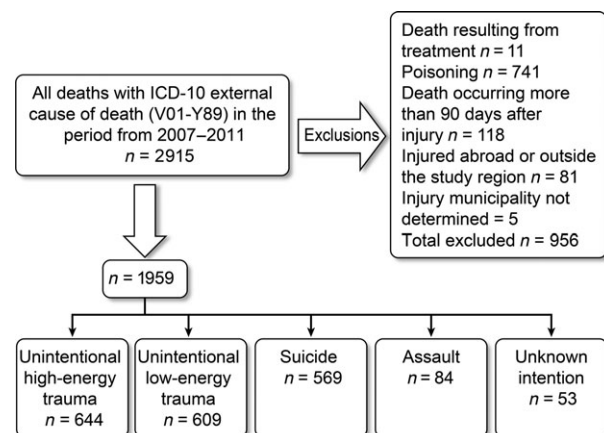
All deaths with ICD-10 external cause of death (V01-Y89) in the period from 2007–2011
$n$ = 2915

Exclusions

Death resulting from treatment $n$ = 11
Poisoning $n$ = 741
Death occurring more than 90 days after injury $n$ = 118
Injured abroad or outside the study region $n$ = 81
Injury municipality not determined = 5
Total excluded $n$ = 956

$n$ = 1959

Unintentional high-energy trauma
$n$ = 644

Unintentional low-energy trauma
$n$ = 609

Suicide
$n$ = 569

Assault
$n$ = 84

Unknown intention
$n$ = 53